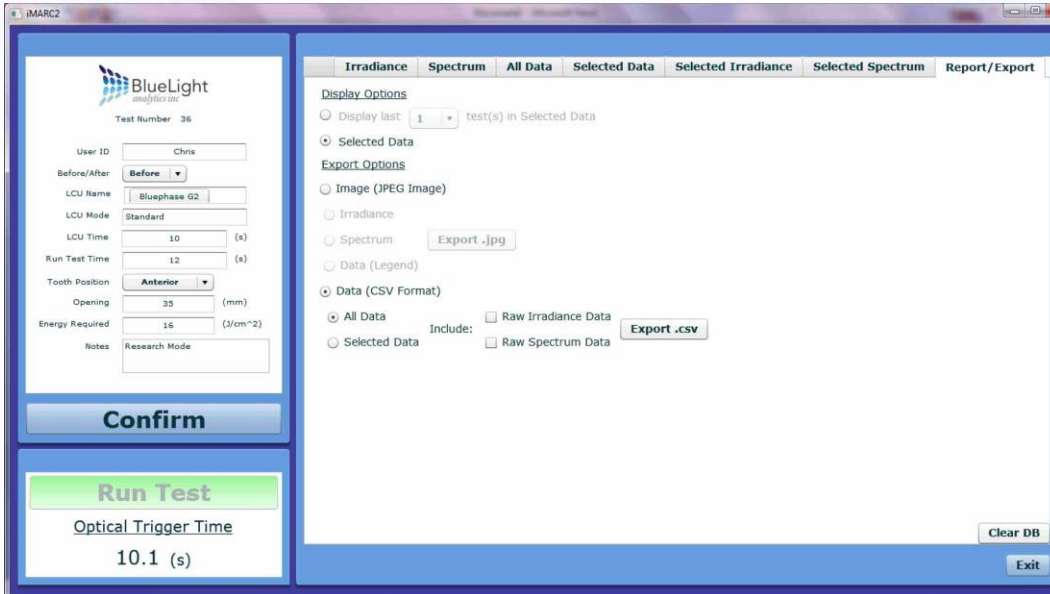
iMARC2

BlueLight analytics inc

Test Number 36

User ID Chris

Before/After Before

LCU Name Bluephase G2

LCU Mode Standard

LCU Time 10 (s)

Run Test Time 12 (s)

Tooth Position Anterior

Opening 35 (mm)

Energy Required 16 (J/cm^2)

Notes Research Mode

Confirm

Run Test

Optical Trigger Time

10.1 (s)

| Irradiance | Spectrum | All Data | Selected Data | Selected Irradiance | Selected Spectrum | Report/Export |
|---|---|---|---|---|---|---|

Display Options

Display last 1 test(s) in Selected Data

Selected Data

Export Options

Image (JPEG Image)

Irradiance

Spectrum Export .jpg

Data (Legend)

Data (CSV Format)

All Data

Include: Raw Irradiance Data Export .csv

Selected Data

Raw Spectrum Data

Clear DB

Exit